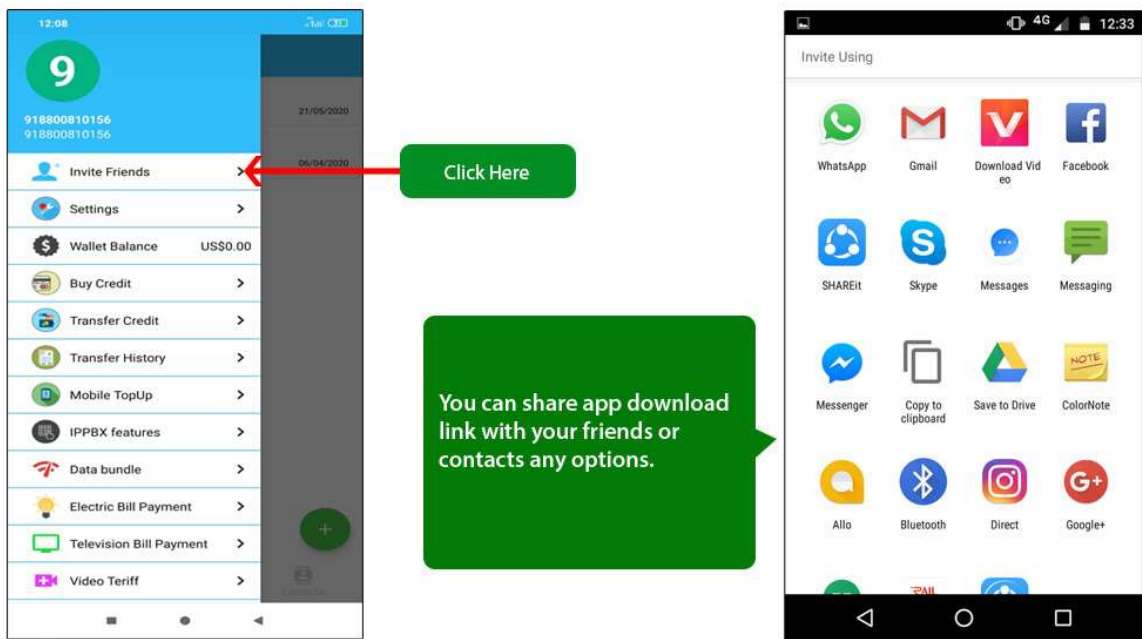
12:08

9

918800810156
918800810156

21/05/2020

06/04/2020

Invite Friends

Settings

Wallet Balance US$0.00

Buy Credit

Transfer Credit

Transfer History

Mobile TopUp

IPPBX features

Data bundle

Electric Bill Payment

Television Bill Payment

Video Teriff

Click Here

You can share app download link with your friends or contacts any options.

4G 12:33

Invite Using

WhatsApp

Gmail

Download Vid eo

Facebook

SHAREit

Skype

Messages

Messaging

Messenger

Copy to clipboard

Save to Drive

ColorNote

Allo

Bluetooth

Direct

Google+